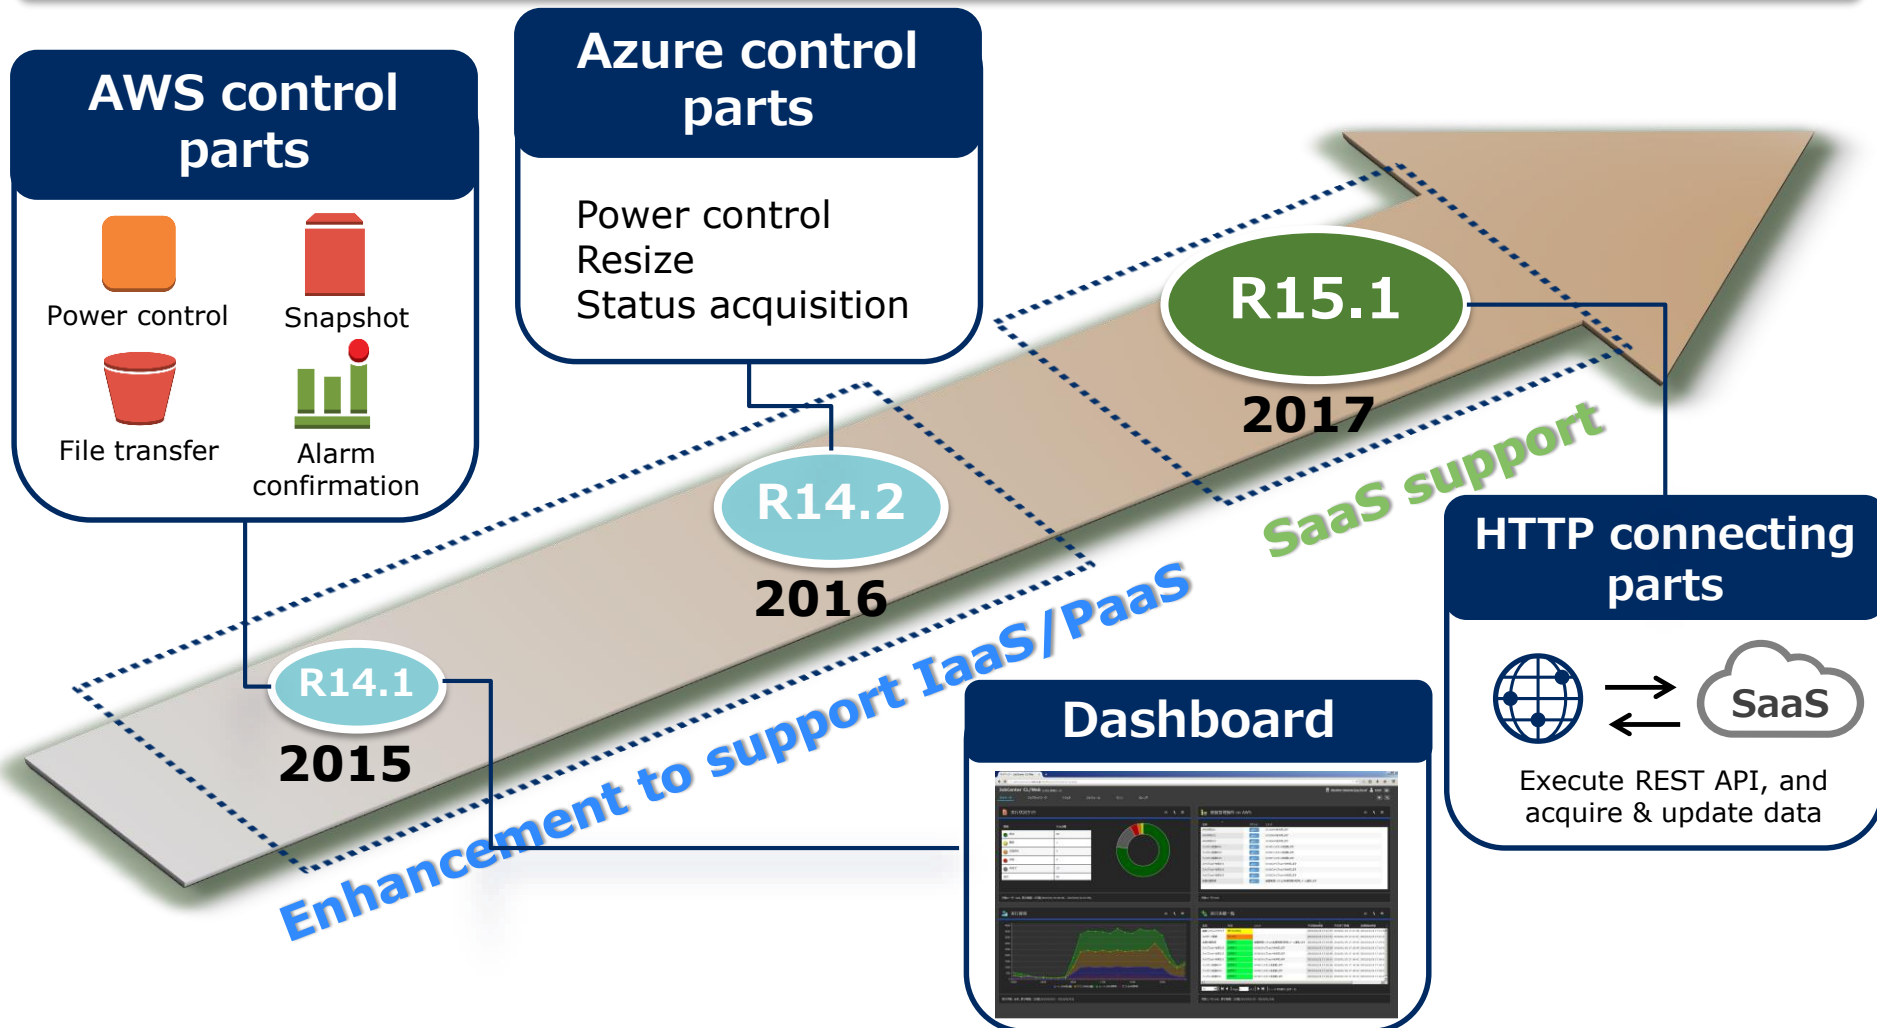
AWS control parts

Power control
Snapshot
File transfer
Alarm confirmation

Azure control parts

Power control
Resize
Status acquisition

R14.1
2015

R14.2
2016

R15.1
2017

SaaS support

Enhancement to support IaaS/PaaS

HTTP connecting parts

SaaS

Execute REST API, and acquire & update data

Dashboard